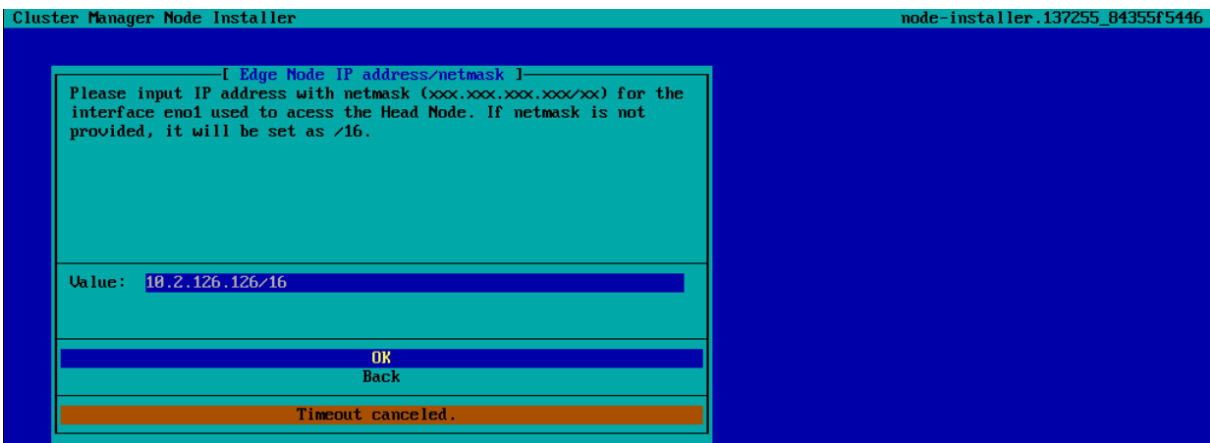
Cluster Manager Node Installer

node-installer.137255_84355f5446

[ Edge Node IP address/netmask ]

Please input IP address with netmask (xxx.xxx.xxx.xxx/xx) for the interface eno1 used to acess the Head Node. If netmask is not provided, it will be set as /16.

Value: 10.2.126.126/16

OK

Back

Timeout canceled.